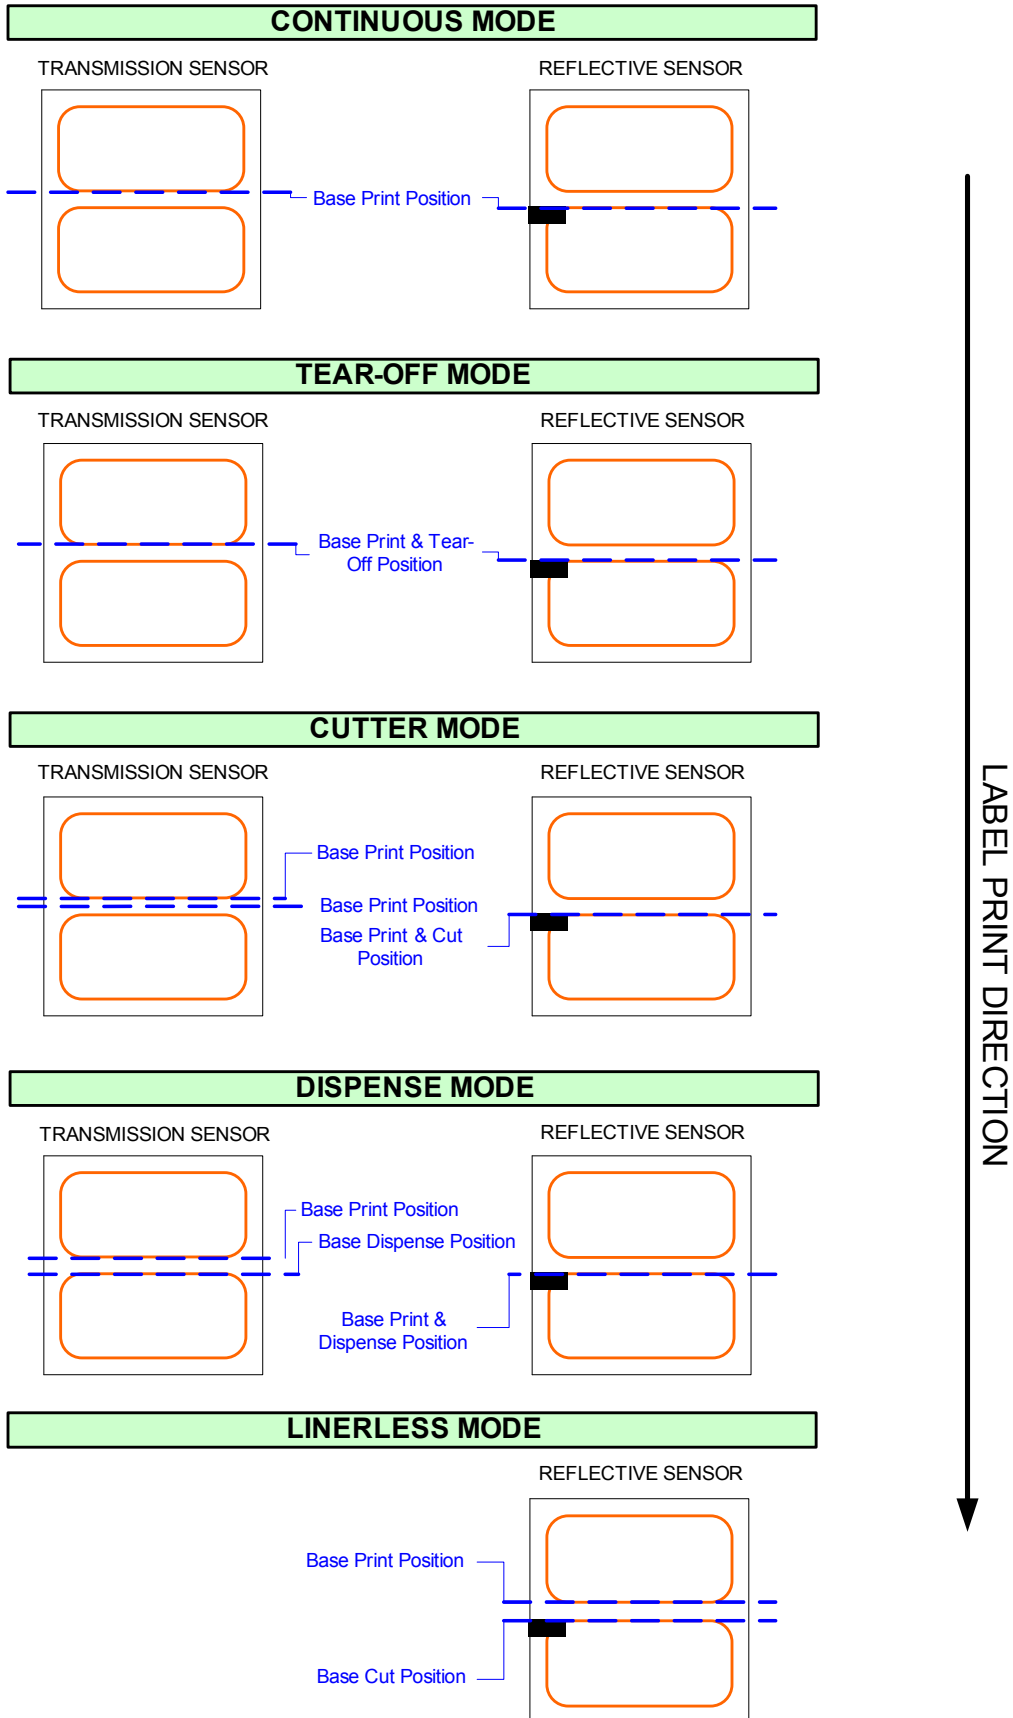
CONTINUOUS MODE

TRANSMISSION SENSOR

REFLECTIVE SENSOR

Base Print Position

TEAR-OFF MODE

TRANSMISSION SENSOR

REFLECTIVE SENSOR

Base Print & Tear-Off Position

CUTTER MODE

TRANSMISSION SENSOR

REFLECTIVE SENSOR

Base Print Position

Base Print Position

Base Print & Cut Position

DISPENSE MODE

TRANSMISSION SENSOR

REFLECTIVE SENSOR

Base Print Position

Base Dispense Position

Base Print & Dispense Position

LINERLESS MODE

REFLECTIVE SENSOR

Base Print Position

Base Cut Position

LABEL PRINT DIRECTION